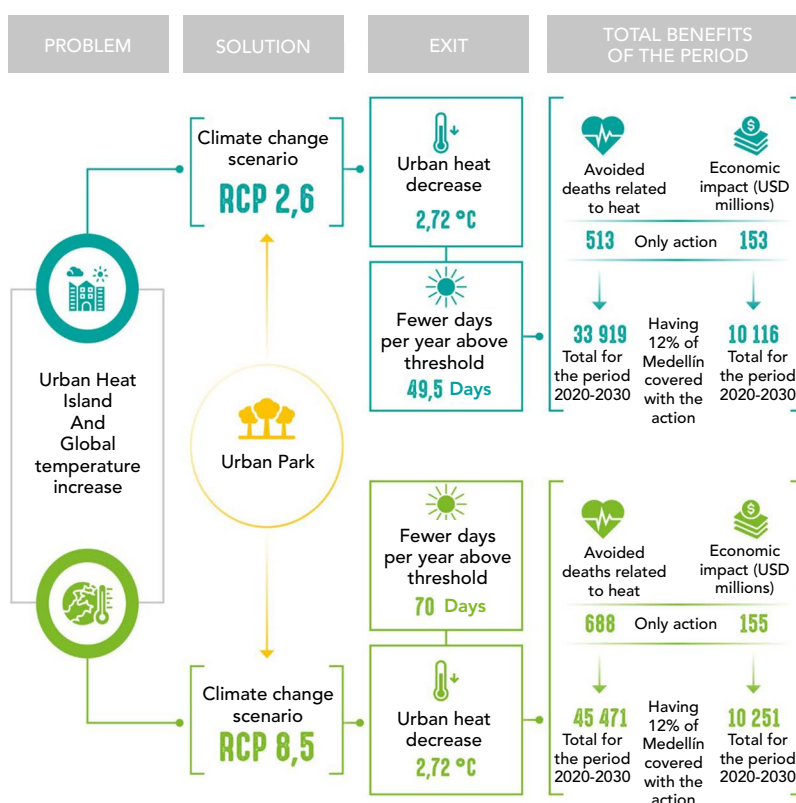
PROBLEM

SOLUTION

EXIT

TOTAL BENEFITS OF THE PERIOD

Climate change scenario
RCP 2,6

Urban heat decrease
2,72 °C

Avoided deaths related to heat

Economic impact (USD millions)

513 Only action 153

Fewer days per year above threshold
49,5 Days

33 919
Total for the period 2020-2030

Having 12% of Medellín covered with the action

10 116
Total for the period 2020-2030

Urban Heat Island And Global temperature increase

Urban Park

Fewer days per year above threshold
70 Days

Avoided deaths related to heat

Economic impact (USD millions)

688 Only action 155

Climate change scenario
RCP 8,5

Urban heat decrease
2,72 °C

45 471
Total for the period 2020-2030

Having 12% of Medellín covered with the action

10 251
Total for the period 2020-2030